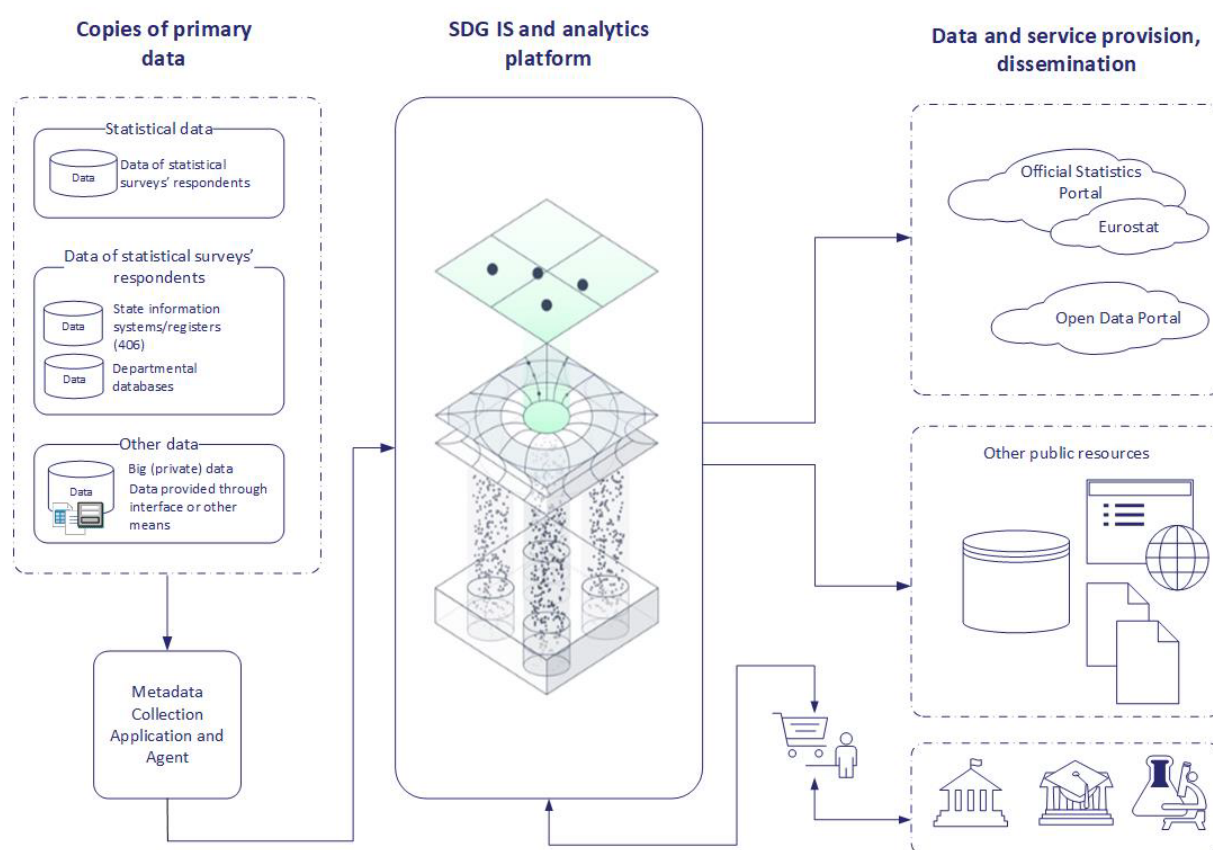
Copies of primary data

Statistical data

Data

Data of statistical surveys' respondents

Data of statistical surveys' respondents

Data

State information systems/registers (406)

Data

Departmental databases

Other data

Data

Big (private) data

Data provided through interface or other means

Metadata Collection Application and Agent

SDG IS and analytics platform

Data and service provision, dissemination

Official Statistics Portal

Eurostat

Open Data Portal

Other public resources